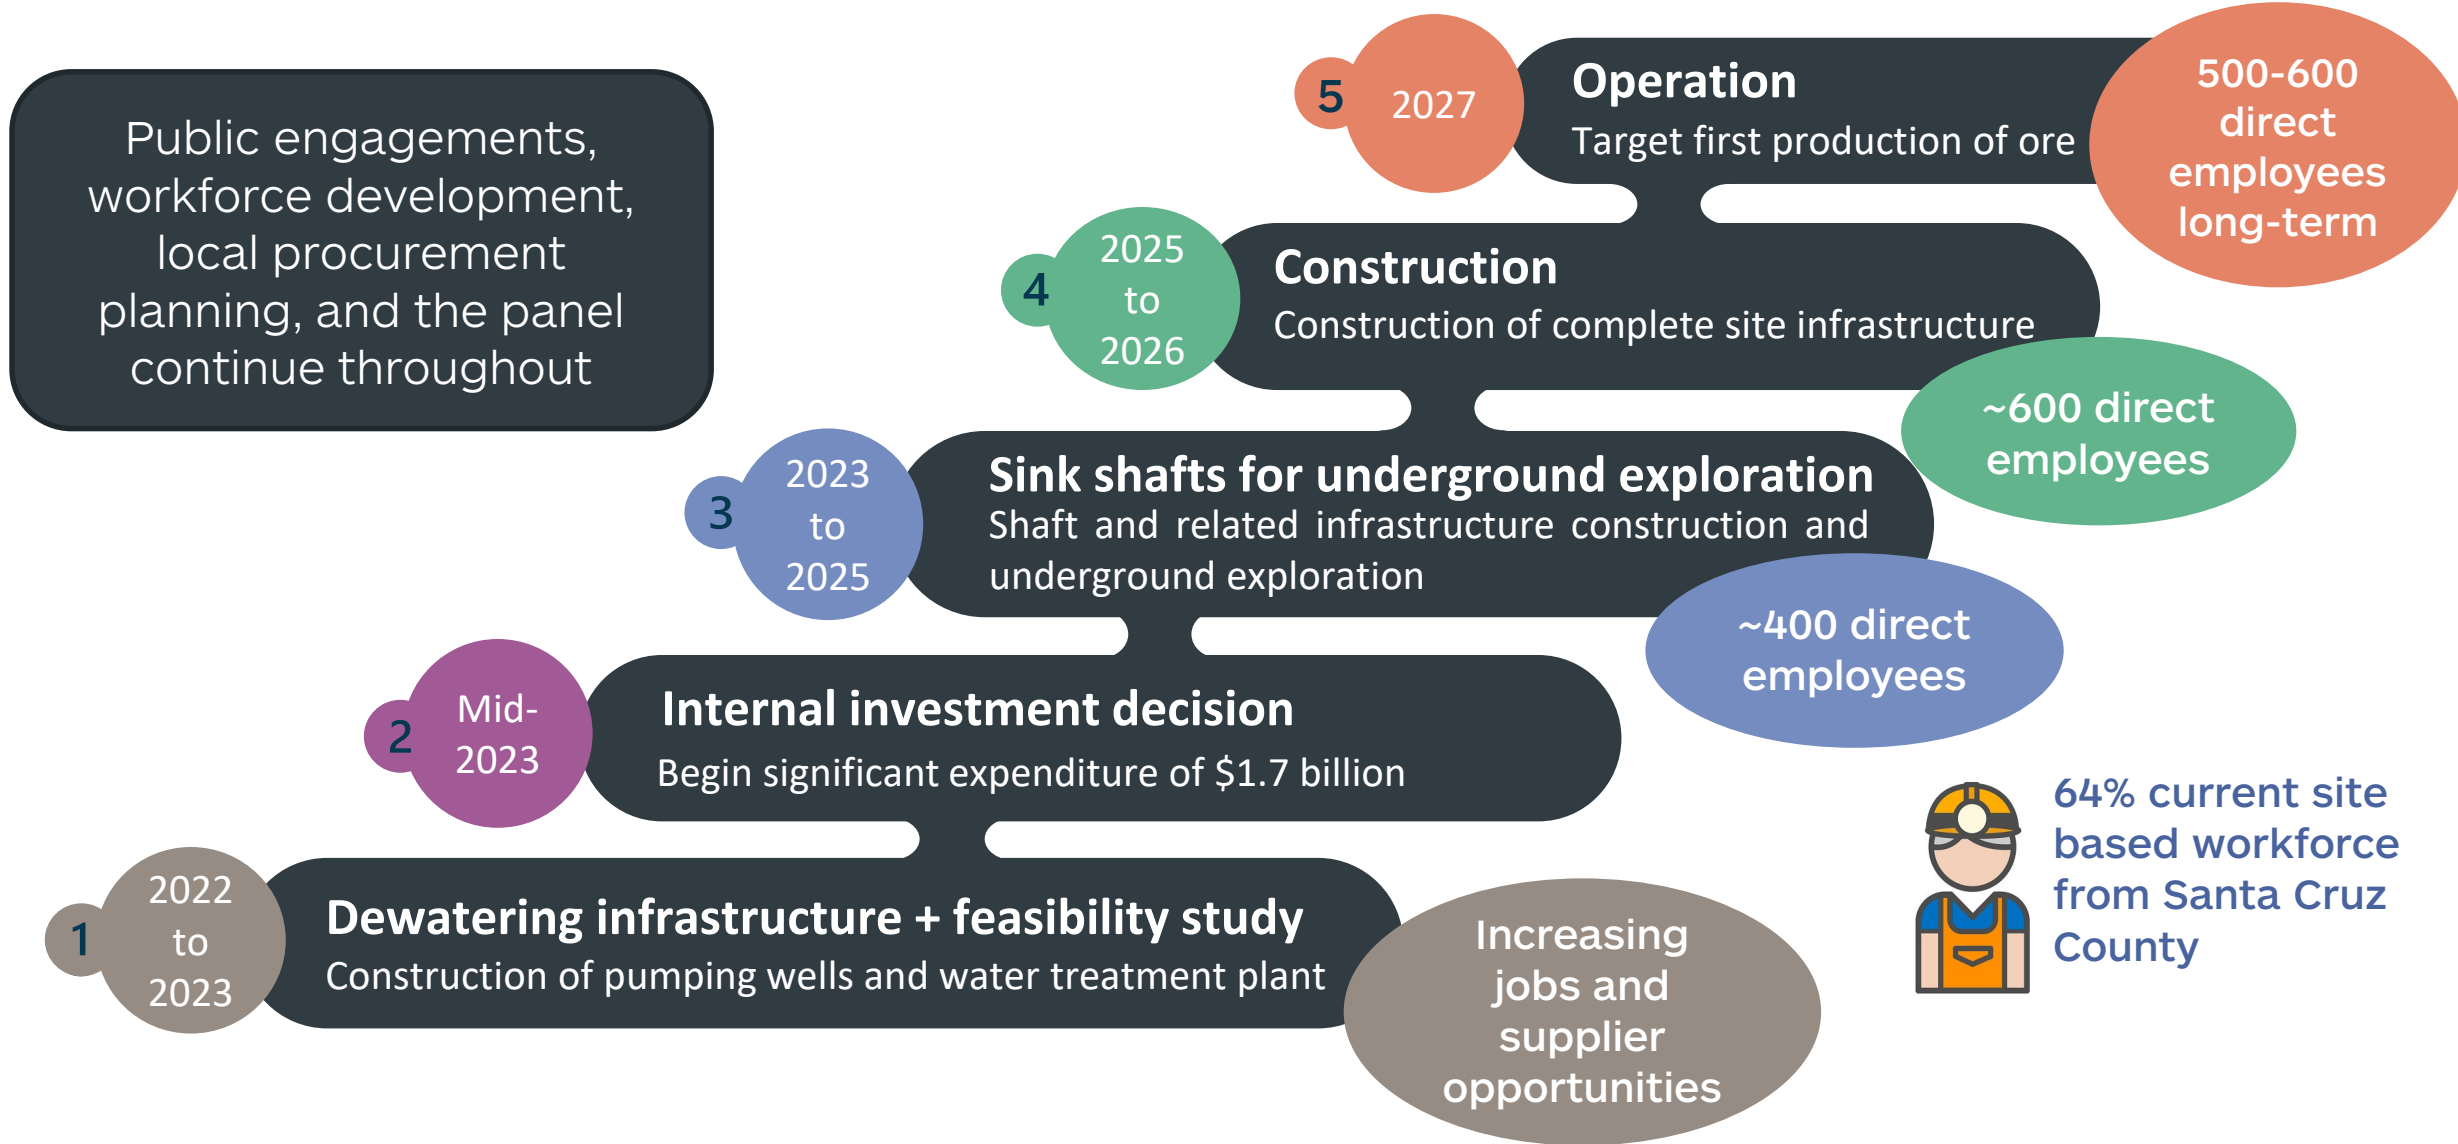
Public engagements, workforce development, local procurement planning, and the panel continue throughout

5 2027 Operation
Target first production of ore

500-600 direct employees long-term

4 2025 to 2026 Construction
Construction of complete site infrastructure

~600 direct employees

3 2023 to 2025 Sink shafts for underground exploration
Shaft and related infrastructure construction and underground exploration

~400 direct employees

2 Mid-2023 Internal investment decision
Begin significant expenditure of $1.7 billion

64% current site based workforce from Santa Cruz County

1 2022 to 2023 Dewatering infrastructure + feasibility study
Construction of pumping wells and water treatment plant

Increasing jobs and supplier opportunities